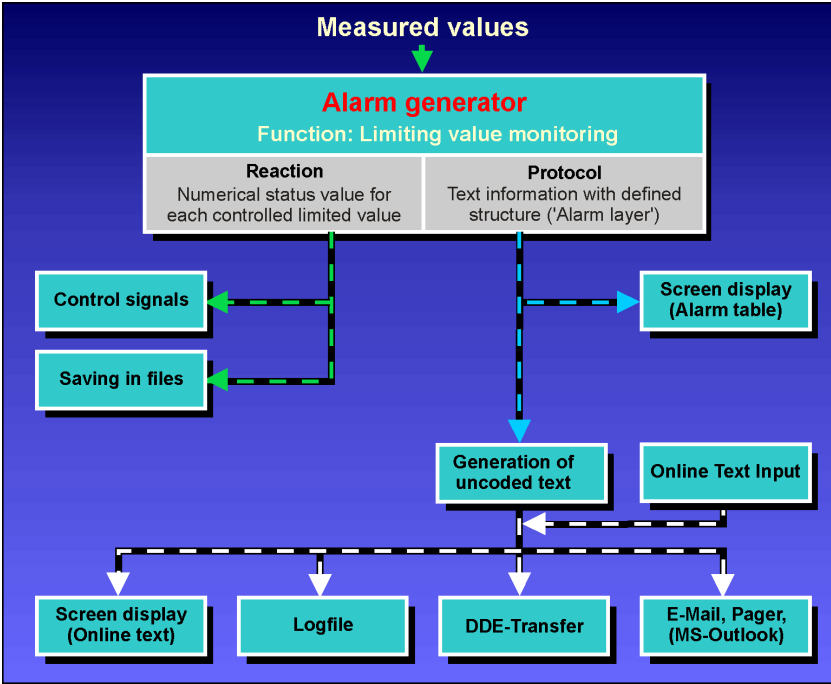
Measured values

Alarm generator

Function: Limiting value monitoring

Reaction

Numerical status value for each controlled limited value

Protocol

Text information with defined structure ('Alarm layer')

Control signals

Saving in files

Screen display (Alarm table)

Generation of uncoded text

Online Text Input

Screen display (Online text)

Logfile

DDE-Transfer

E-Mail, Pager, (MS-Outlook)